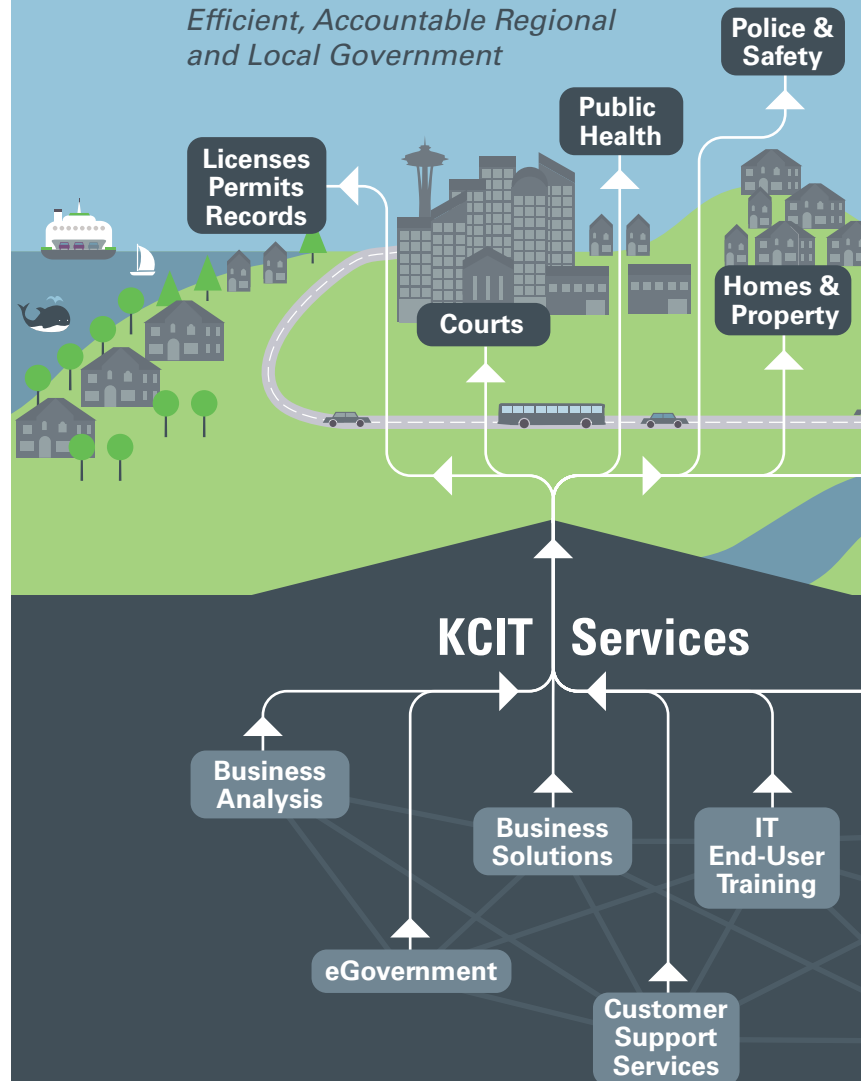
Efficient, Accountable Regional and Local Government

Police & Safety

Public Health

Licenses Permits Records

Courts

Homes & Property

KCIT Services

Business Analysis

Business Solutions

IT End-User Training

eGovernment

Customer Support Services